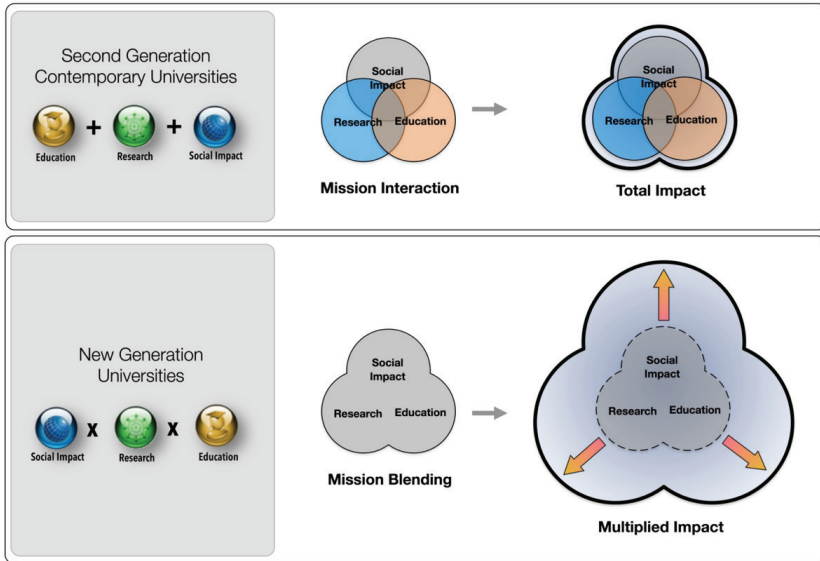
Second Generation Contemporary Universities

Education + Research + Social Impact

Social Impact
Research
Education

Mission Interaction

Social Impact
Research
Education

Total Impact

New Generation Universities

Social Impact x Research x Education

Social Impact
Research
Education

Mission Blending

Social Impact
Research
Education

Multiplied Impact